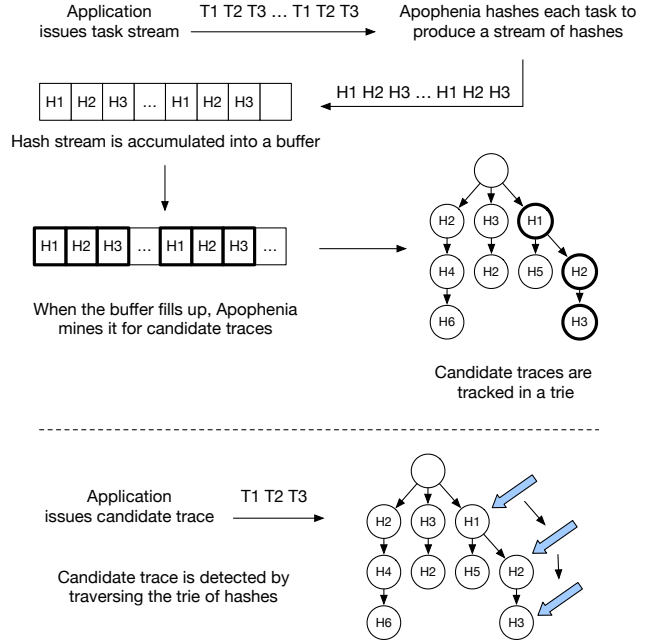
Application issues task stream

T1 T2 T3 … T1 T2 T3

Apophenia hashes each task to produce a stream of hashes

H1 H2 H3 … H1 H2 H3

| H1 | H2 | H3 | … | H1 | H2 | H3 | |
|---|---|---|---|---|---|---|---|

Hash stream is accumulated into a buffer

| H1 | H2 | H3 | … | H1 | H2 | H3 | … |
|---|---|---|---|---|---|---|---|

When the buffer fills up, Apophenia mines it for candidate traces

H2 H3 H1 H4 H2 H5 H2 H6 H3

Candidate traces are tracked in a trie

Application issues candidate trace

T1 T2 T3

Candidate trace is detected by traversing the trie of hashes

H2 H3 H1 H4 H2 H5 H2 H6 H3